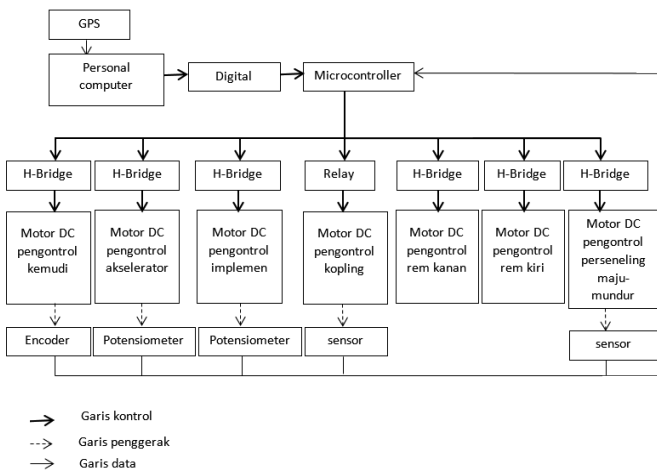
GPS

Personal computer

Digital

Microcontroller

H-Bridge

H-Bridge

H-Bridge

Relay

H-Bridge

H-Bridge

H-Bridge

Motor DC pengontrol kemudi

Motor DC pengontrol akselerator

Motor DC pengontrol implemen

Motor DC pengontrol kopling

Motor DC pengontrol rem kanan

Motor DC pengontrol rem kiri

Motor DC pengontrol perseneling maju-mundur

Encoder

Potensiometer

Potensiometer

sensor

sensor

Garis kontrol

Garis penggerak

Garis data